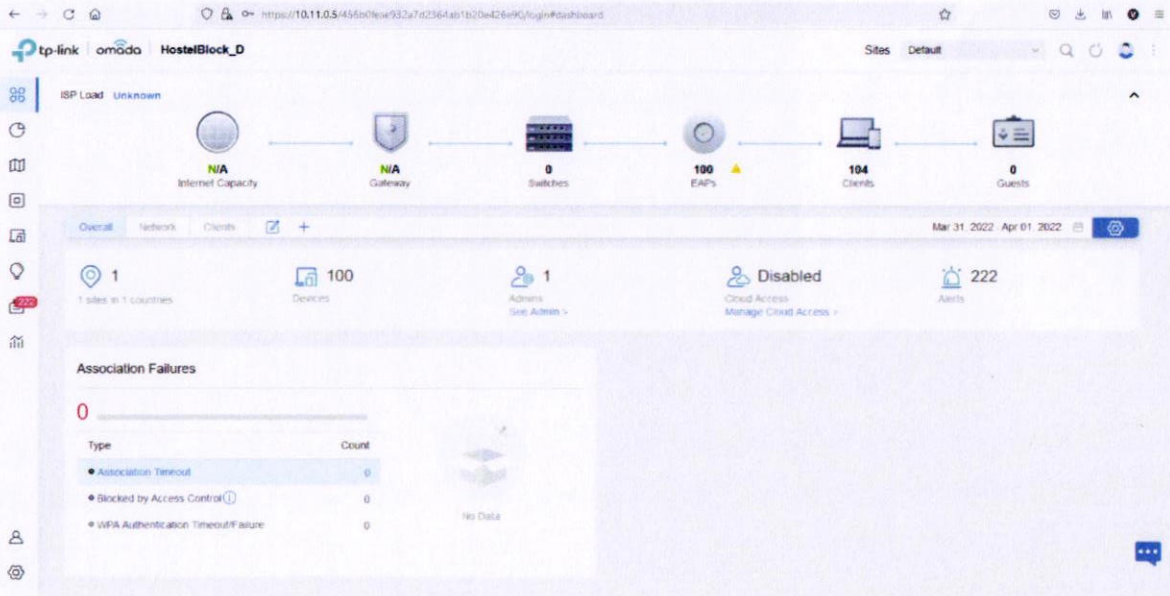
https://10.11.0.5/456b0feae932a7d2364ab1b20e426e90/login#dashboard

tp-link | omada HostelBlock_D

Sites Default

ISP Load Unknown

N/A
Internet Capacity

N/A
Gateway

0
Switches

100
EAPs

104
Clients

0
Guests

Overall Network Clients

Mar 31, 2022 - Apr 01, 2022

1
1 sites in 1 countries

100
Devices

1
Admins
See Admin >

Disabled
Cloud Access
Manage Cloud Access >

222
Alerts

222

Association Failures

0

| Type | Count |
|---|---|
| Association Timeout | 0 |
| Blocked by Access Control | 0 |
| WPA Authentication Timeout/Failure | 0 |

No Data